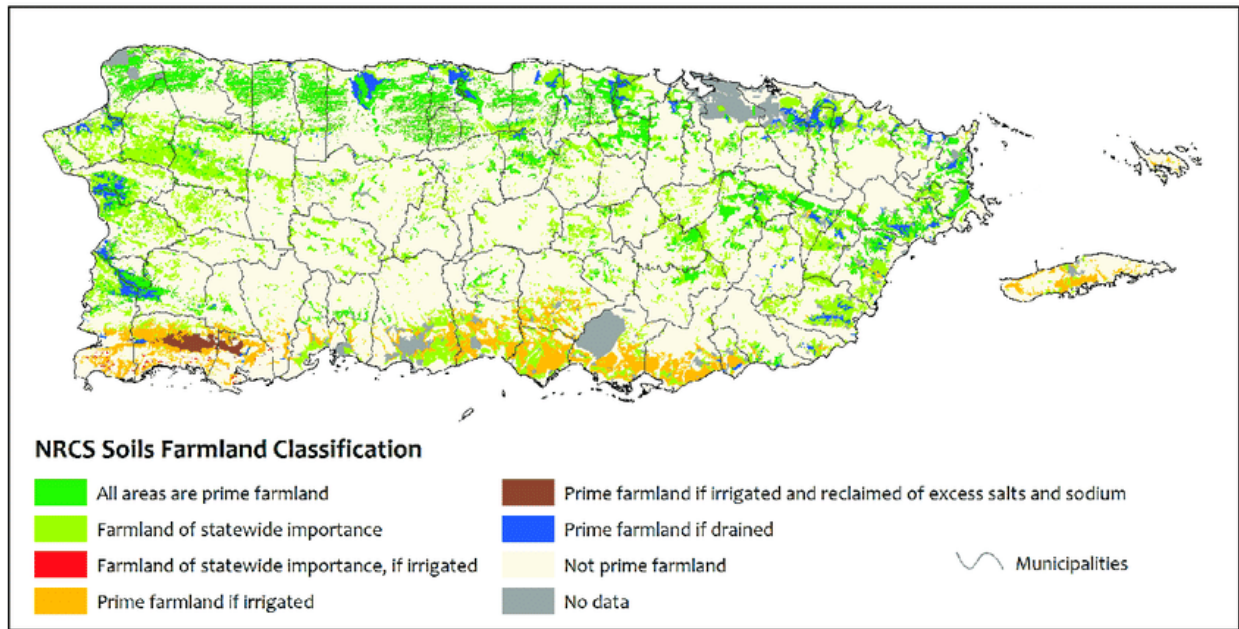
NRCS Soils Farmland Classification

All areas are prime farmland

Farmland of statewide importance

Farmland of statewide importance, if irrigated

Prime farmland if irrigated

Prime farmland if irrigated and reclaimed of excess salts and sodium

Prime farmland if drained

Not prime farmland

No data

Municipalities